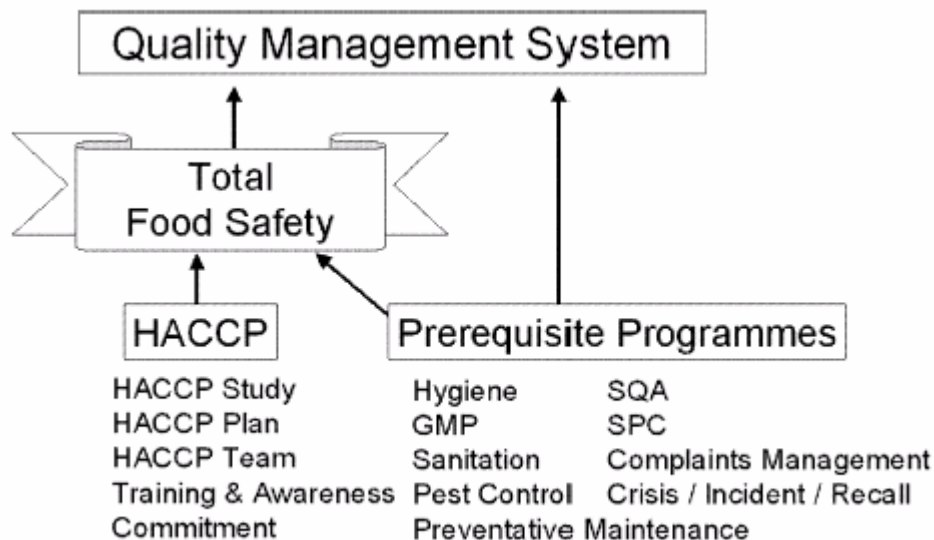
Quality Management System

Total Food Safety

HACCP

HACCP Study
HACCP Plan
HACCP Team
Training & Awareness
Commitment

Prerequisite Programmes

Hygiene
GMP
Sanitation
Pest Control
Preventative Maintenance

SQA
SPC
Complaints Management
Crisis / Incident / Recall